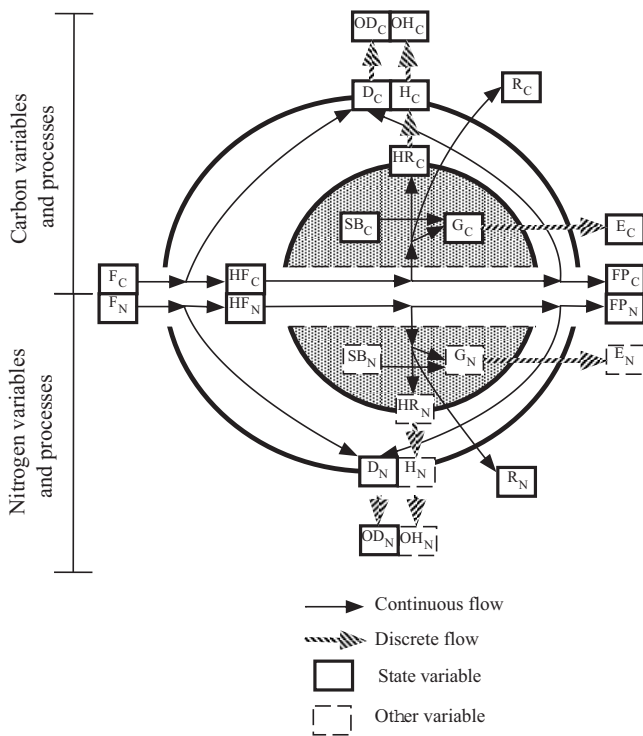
Carbon variables and processes

Nitrogen variables and processes

$OD_C$ $OH_C$

$D_C$ $H_C$

$R_C$

$HR_C$

$SB_C$ $G_C$ $E_C$

$F_C$ $HF_C$ $FP_C$

$F_N$ $HF_N$ $FP_N$

$SB_N$ $G_N$ $E_N$

$HR_N$

$D_N$ $H_N$

$R_N$

$OD_N$ $OH_N$

Continuous flow

Discrete flow

State variable

Other variable